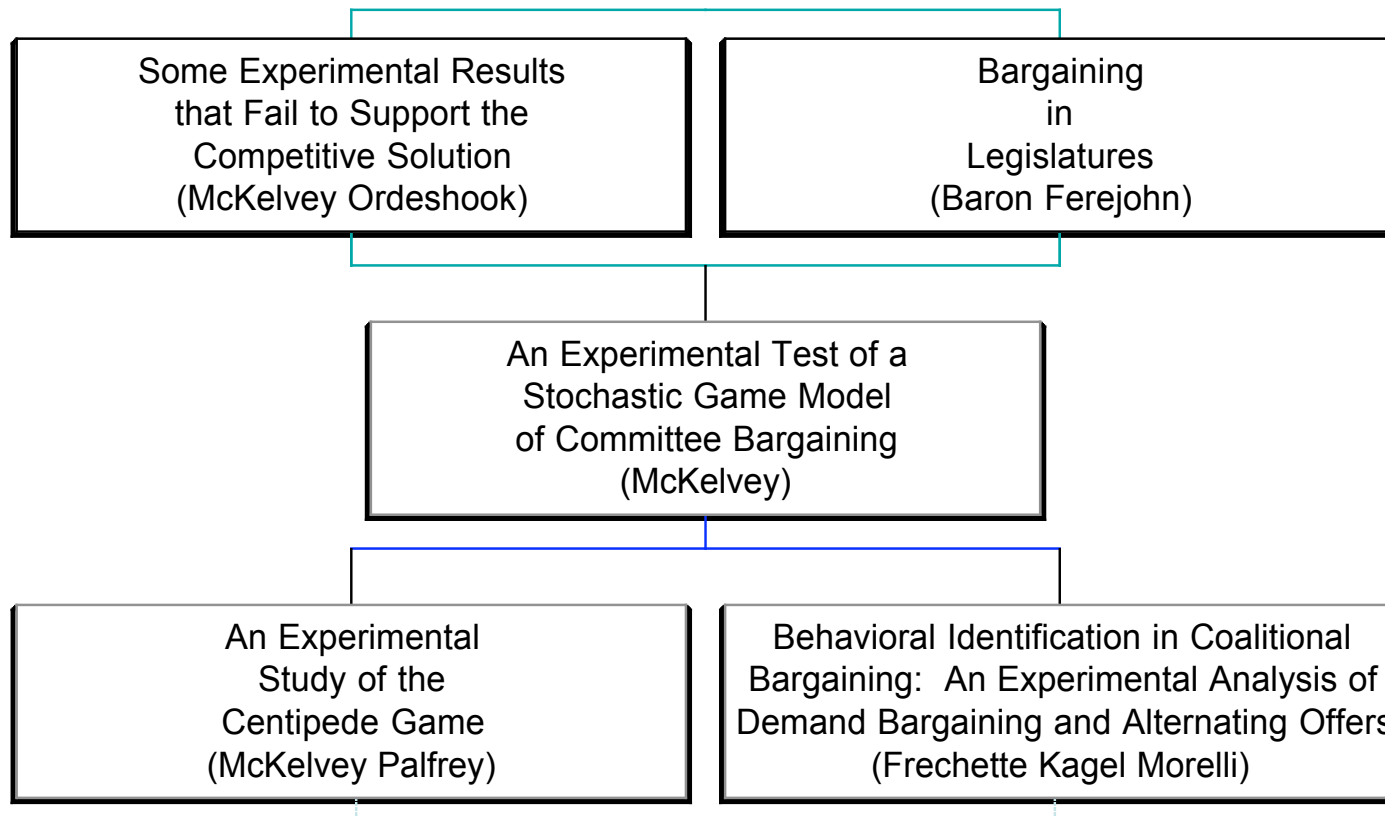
Some Experimental Results that Fail to Support the Competitive Solution (McKelvey Ordeshook)

Bargaining in Legislatures (Baron Ferejohn)

An Experimental Test of a Stochastic Game Model of Committee Bargaining (McKelvey)

An Experimental Study of the Centipede Game (McKelvey Palfrey)

Behavioral Identification in Coalitional Bargaining: An Experimental Analysis of Demand Bargaining and Alternating Offers (Frechette Kagel Morelli)